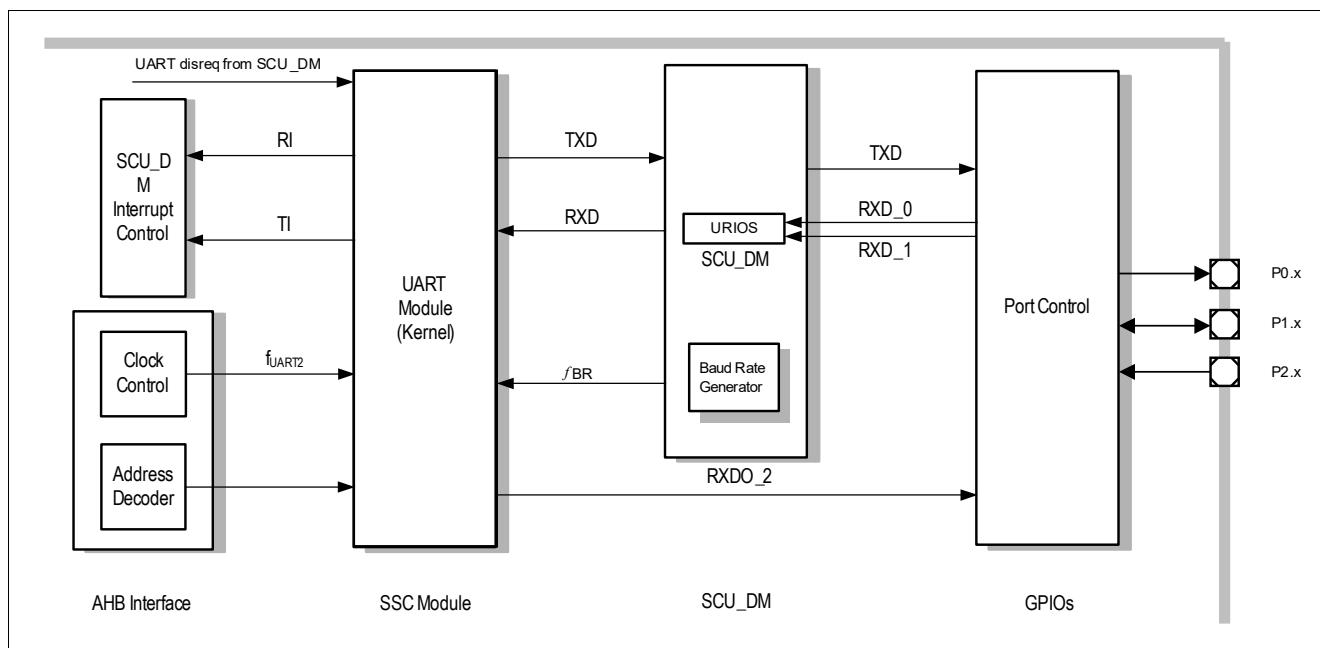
UART disreq from SCU_DM

SCU_D M Interrupt Control

RI

TI

UART Module (Kernel)

TXD

RXD

URIOS

SCU_DM

TXD

RXD_0

RXD_1

Port Control

P0.x

P1.x

P2.x

Clock Control

$f_{UART2}$

$f$BR

Baud Rate Generator

Address Decoder

RXDO_2

AHB Interface

SSC Module

SCU_DM

GPIOs